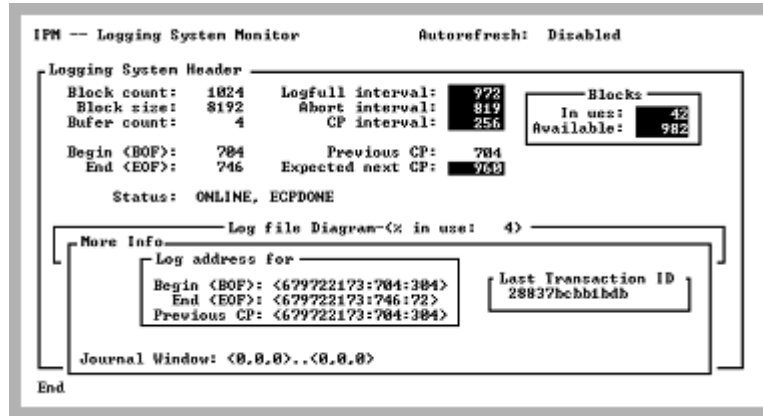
IPM -- Logging System Monitor Autorefresh: Disabled

Logging System Header

Block count: 1024
Block size: 8192
Bufer count: 4

Logfull interval: 972
Abort interval: 819
CP interval: 256

Blocks
In use: 42
Available: 982

Begin (BOF): 704
End (EOF): 746

Previous CP: 704
Expected next CP: 960

Status: ONLINE, ECPDONE

Log file Diagram-(% in use: 4)

More Info

Log address for
Begin (BOF): <679722173:704:304>
End (EOF): <679722173:746:72>
Previous CP: <679722173:704:304>

Last Transaction ID
28837bcbb1bdb

Journal Window: <0,0,0>..<0,0,0>

End